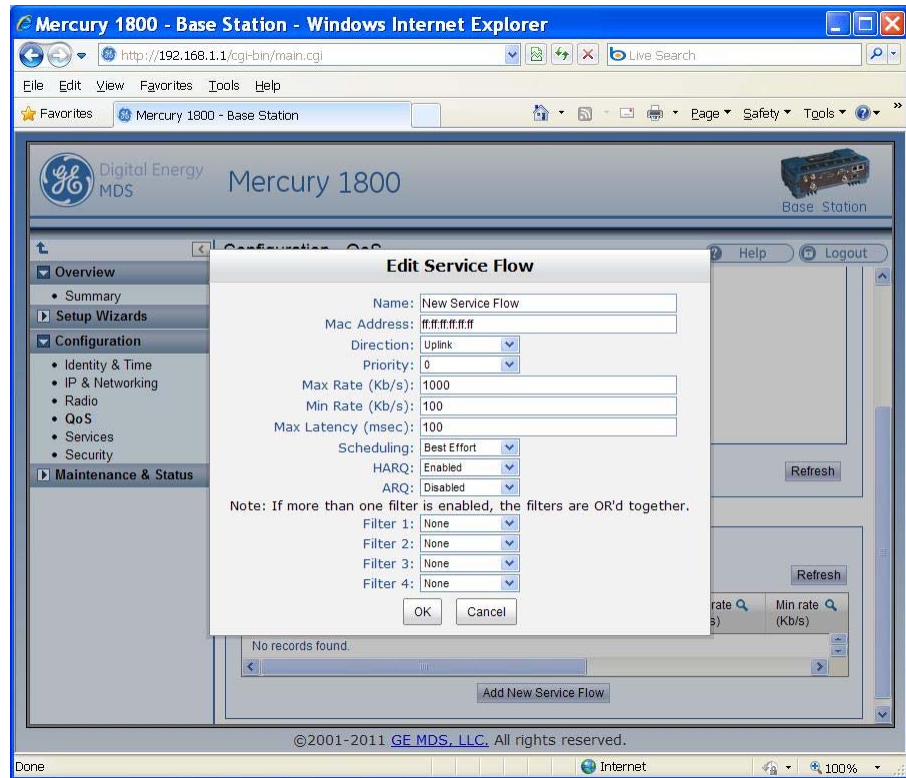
Mercury 1800 - Base Station - Windows Internet Explorer

http://192.168.1.1/cgi-bin/main.cgi

Live Search

File Edit View Favorites Tools Help

Favorites

Mercury 1800 - Base Station

Page ▾ Safety ▾ Tools ▾

Digital Energy MDS

Mercury 1800

Base Station

Configuration - QoS

Help

Logout

Overview
• Summary
Setup Wizards
Configuration
• Identity & Time
• IP & Networking
• Radio
• QoS
• Services
• Security
Maintenance & Status

Edit Service Flow

Name: New Service Flow
Mac Address: ff:ff:ff:ff:ff:ff
Direction: Uplink
Priority: 0
Max Rate (Kb/s): 1000
Min Rate (Kb/s): 100
Max Latency (msec): 100
Scheduling: Best Effort
HARQ: Enabled
ARQ: Disabled
Note: If more than one filter is enabled, the filters are OR'd together.
Filter 1: None
Filter 2: None
Filter 3: None
Filter 4: None

OK Cancel

Refresh

Refresh

rate (Kb/s)

Min rate (Kb/s)

No records found.

Add New Service Flow

©2001-2011 GE MDS, LLC. All rights reserved.

Done

Internet

100%